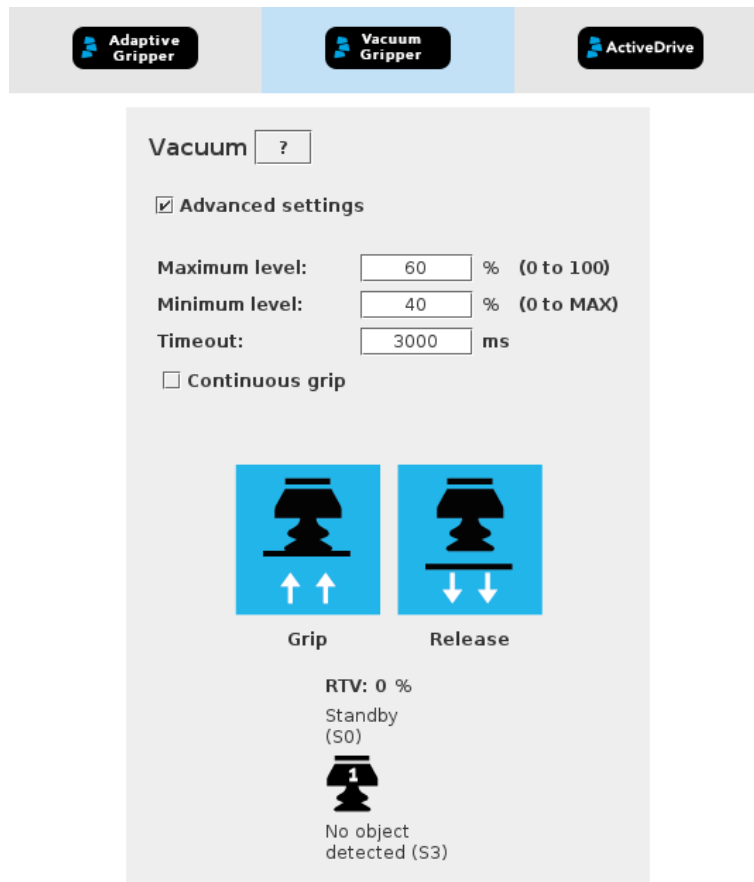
Adaptive Gripper

Vacuum Gripper

ActiveDrive

Vacuum ?

☑ Advanced settings

Maximum level: 60 % (0 to 100)

Minimum level: 40 % (0 to MAX)

Timeout: 3000 ms

☐ Continuous grip

Grip

Release

RTV: 0 %

Standby (S0)

1

No object detected (S3)